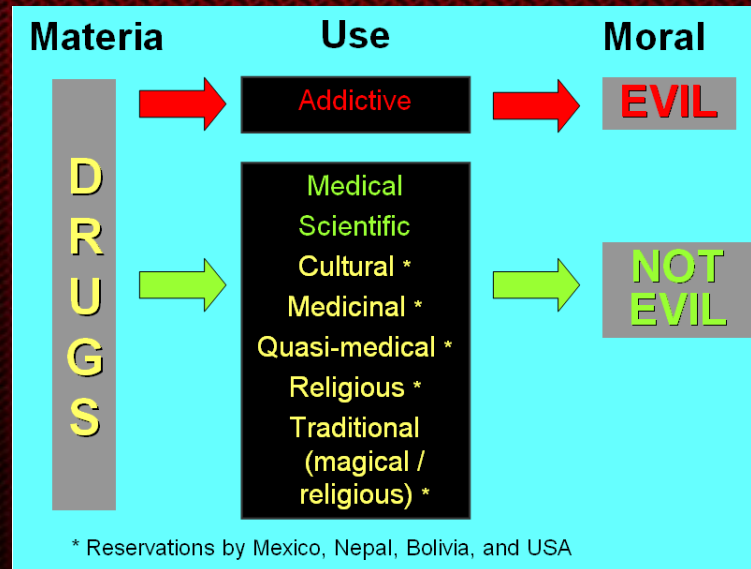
Materia

Use

Moral

DRUGS

Addictive

EVIL

Medical
Scientific
Cultural *
Medicinal *
Quasi-medical *
Religious *
Traditional (magical / religious) *

NOT EVIL

* Reservations by Mexico, Nepal, Bolivia, and USA